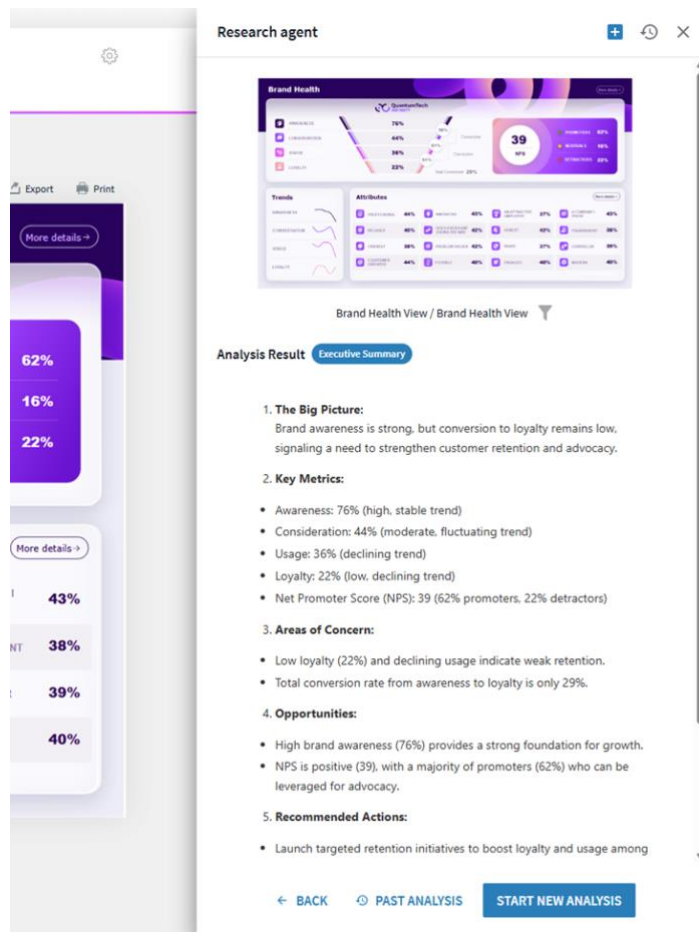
Export Print

More details →

62%

16%

22%

More details →

43%

NT 38%

39%

40%

Research agent

Brand Health

QuantumTech

76%

44%

36%

22%

39

NPS

62%

16%

22%

Trends

Attributes

44%

40%

27%

40%

46%

42%

42%

38%

38%

42%

37%

38%

44%

40%

40%

40%

Brand Health View / Brand Health View

Analysis Result Executive Summary

1. The Big Picture:
Brand awareness is strong, but conversion to loyalty remains low, signaling a need to strengthen customer retention and advocacy.

2. Key Metrics:

- Awareness: 76% (high, stable trend)
- Consideration: 44% (moderate, fluctuating trend)
- Usage: 36% (declining trend)
- Loyalty: 22% (low, declining trend)
- Net Promoter Score (NPS): 39 (62% promoters, 22% detractors)

3. Areas of Concern:

- Low loyalty (22%) and declining usage indicate weak retention.
- Total conversion rate from awareness to loyalty is only 29%.

4. Opportunities:

- High brand awareness (76%) provides a strong foundation for growth.
- NPS is positive (39), with a majority of promoters (62%) who can be leveraged for advocacy.

5. Recommended Actions:

- Launch targeted retention initiatives to boost loyalty and usage among

← BACK PAST ANALYSIS START NEW ANALYSIS